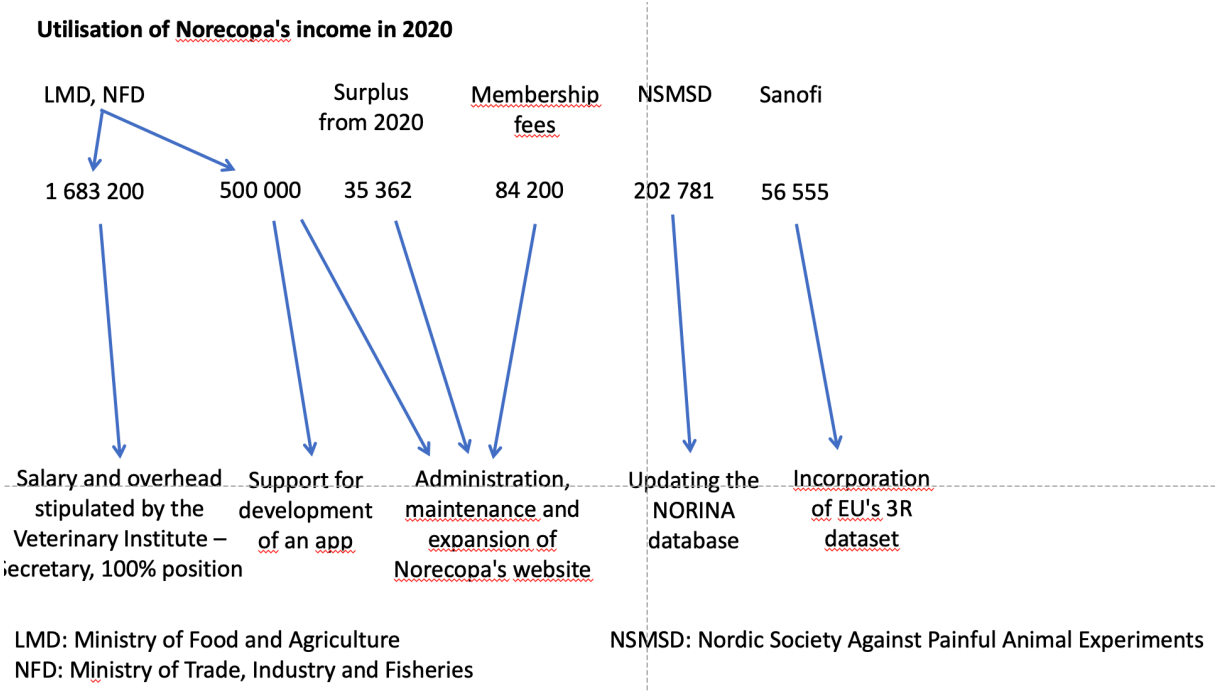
Utilisation of Norecopa's income in 2020

LMD, NFD

Surplus from 2020

Membership fees

NSMSD

Sanofi

1 683 200

500 000

35 362

84 200

202 781

56 555

Salary and overhead stipulated by the Veterinary Institute – Secretary, 100% position

Support for development of an app

Administration, maintenance and expansion of Norecopa's website

Updating the NORINA database

Incorporation of EU's 3R dataset

LMD: Ministry of Food and Agriculture
NFD: Ministry of Trade, Industry and Fisheries

NSMSD: Nordic Society Against Painful Animal Experiments